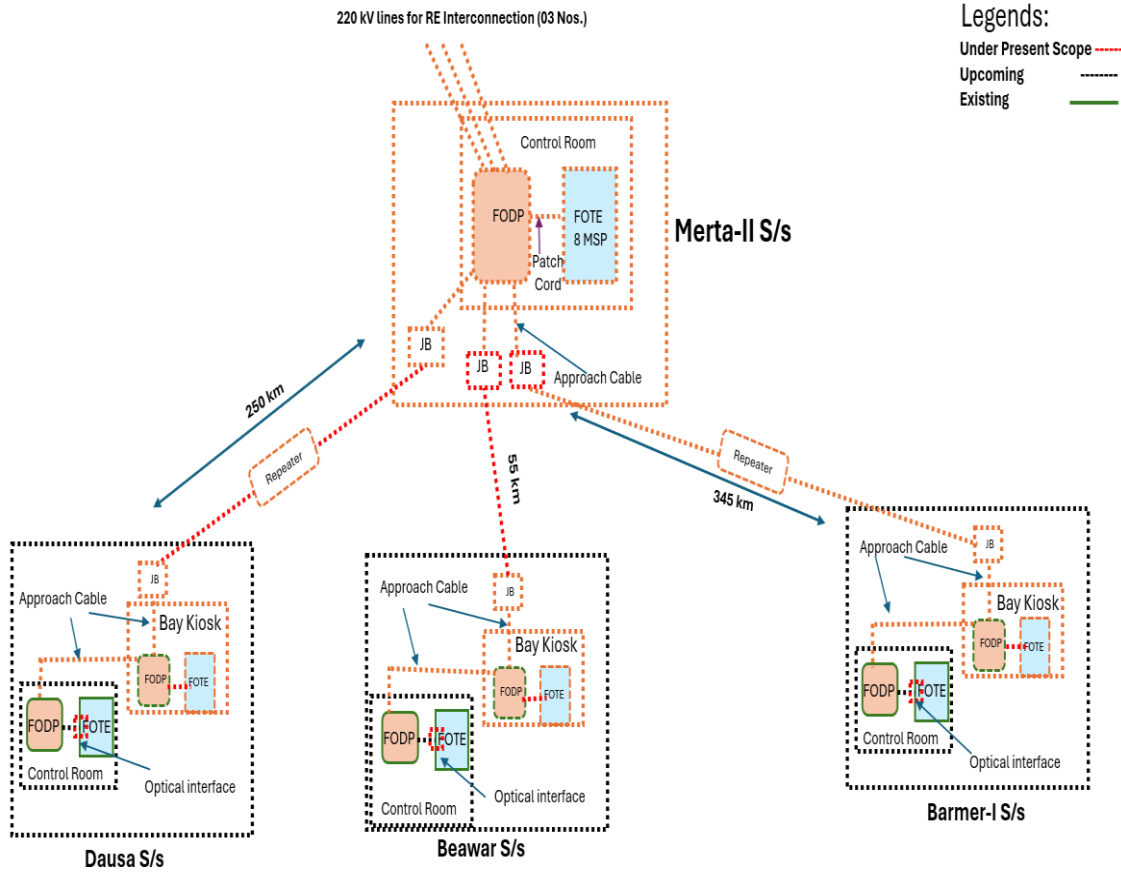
220 kV lines for RE Interconnection (03 Nos.)

Legends:
Under Present Scope
Upcoming
Existing

Control Room
FODP
FOTE
8 MSP
Patch Cord
Merta-II S/s
JB
JB
JB
Approach Cable

250 km
Repeater
55 km
Repeater
345 km

JB
Approach Cable
Bay Kiosk
FODP
FOTE
FODP
FOTE
Control Room
Optical interface
Dausa S/s

Approach Cable
JB
Bay Kiosk
FODP
FOTE
FODP
FOTE
Control Room
Optical interface
Beawar S/s

Approach Cable
JB
Bay Kiosk
FODP
FOTE
FODP
FOTE
Control Room
Optical interface
Barmer-I S/s